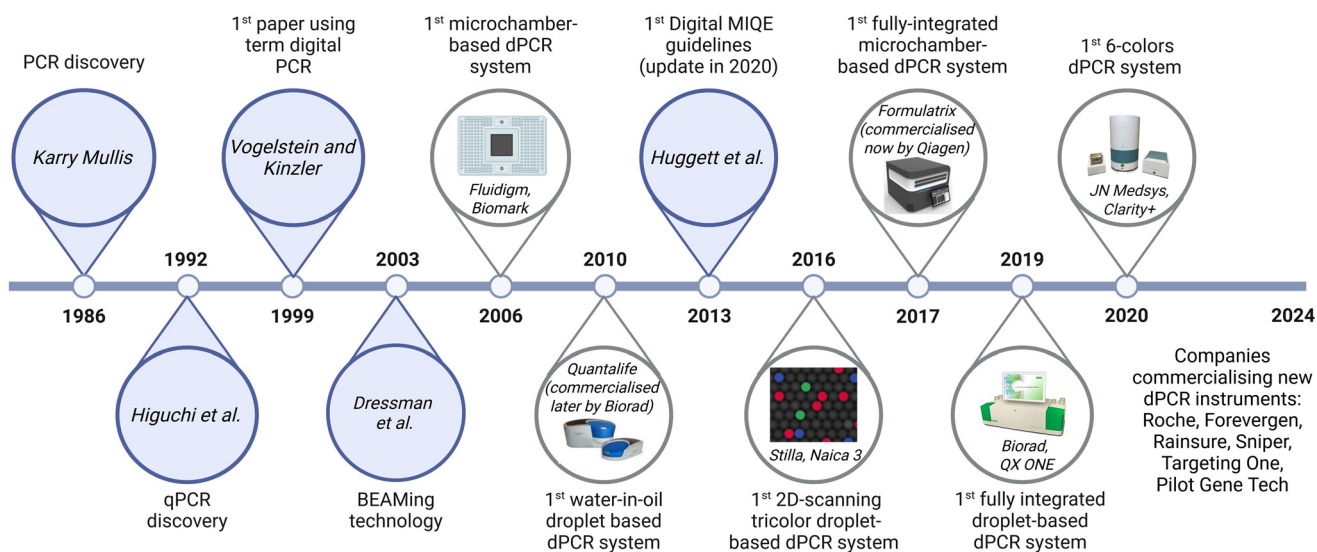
PCR discovery

Karry Mullis

1986

1992

Higuchi et al.

qPCR discovery

$1^{st}$ paper using term digital PCR

Vogelstein and Kinzler

1999

2003

Dressman et al.

BEAMing technology

$1^{st}$ microchamber-based dPCR system

Fluidigm, Biomark

2006

2010

Quantalife (commercialised later by Biorad)

$1^{st}$ water-in-oil droplet based dPCR system

$1^{st}$ Digital MIQE guidelines (update in 2020)

Huggett et al.

2013

2016

Stilla, Naica 3

$1^{st}$ 2D-scanning tricolor droplet-based dPCR system

$1^{st}$ fully-integrated microchamber-based dPCR system

Formulatrix (commercialised now by Qiagen)

2017

2019

Biorad, QX ONE

$1^{st}$ fully integrated droplet-based dPCR system

$1^{st}$ 6-colors dPCR system

JN Medsys, Clarity+

2020

2024

Companies commercialising new dPCR instruments: Roche, Forevergen, Rainsure, Sniper, Targeting One, Pilot Gene Tech